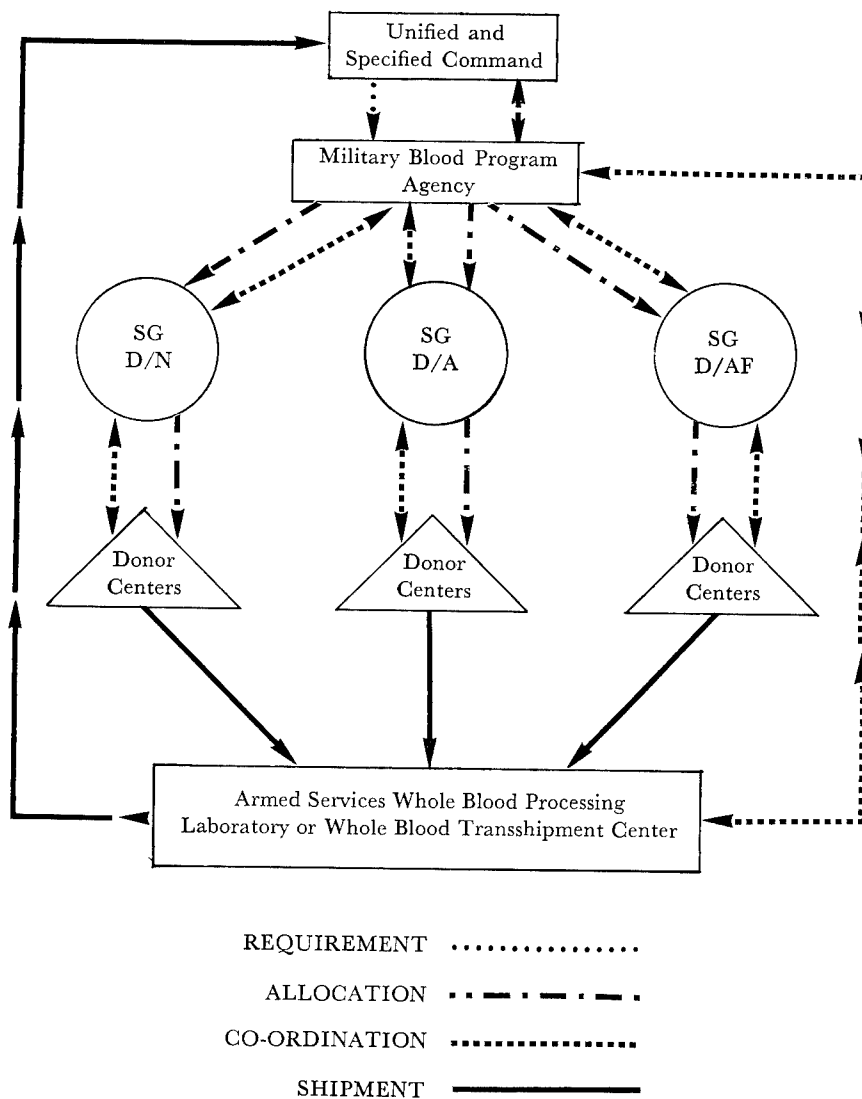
Unified and Specified Command

Military Blood Program Agency

SG D/N

SG D/A

SG D/AF

Donor Centers

Donor Centers

Donor Centers

Armed Services Whole Blood Processing Laboratory or Whole Blood Transshipment Center

REQUIREMENT

ALLOCATION

CO-ORDINATION

SHIPMENT